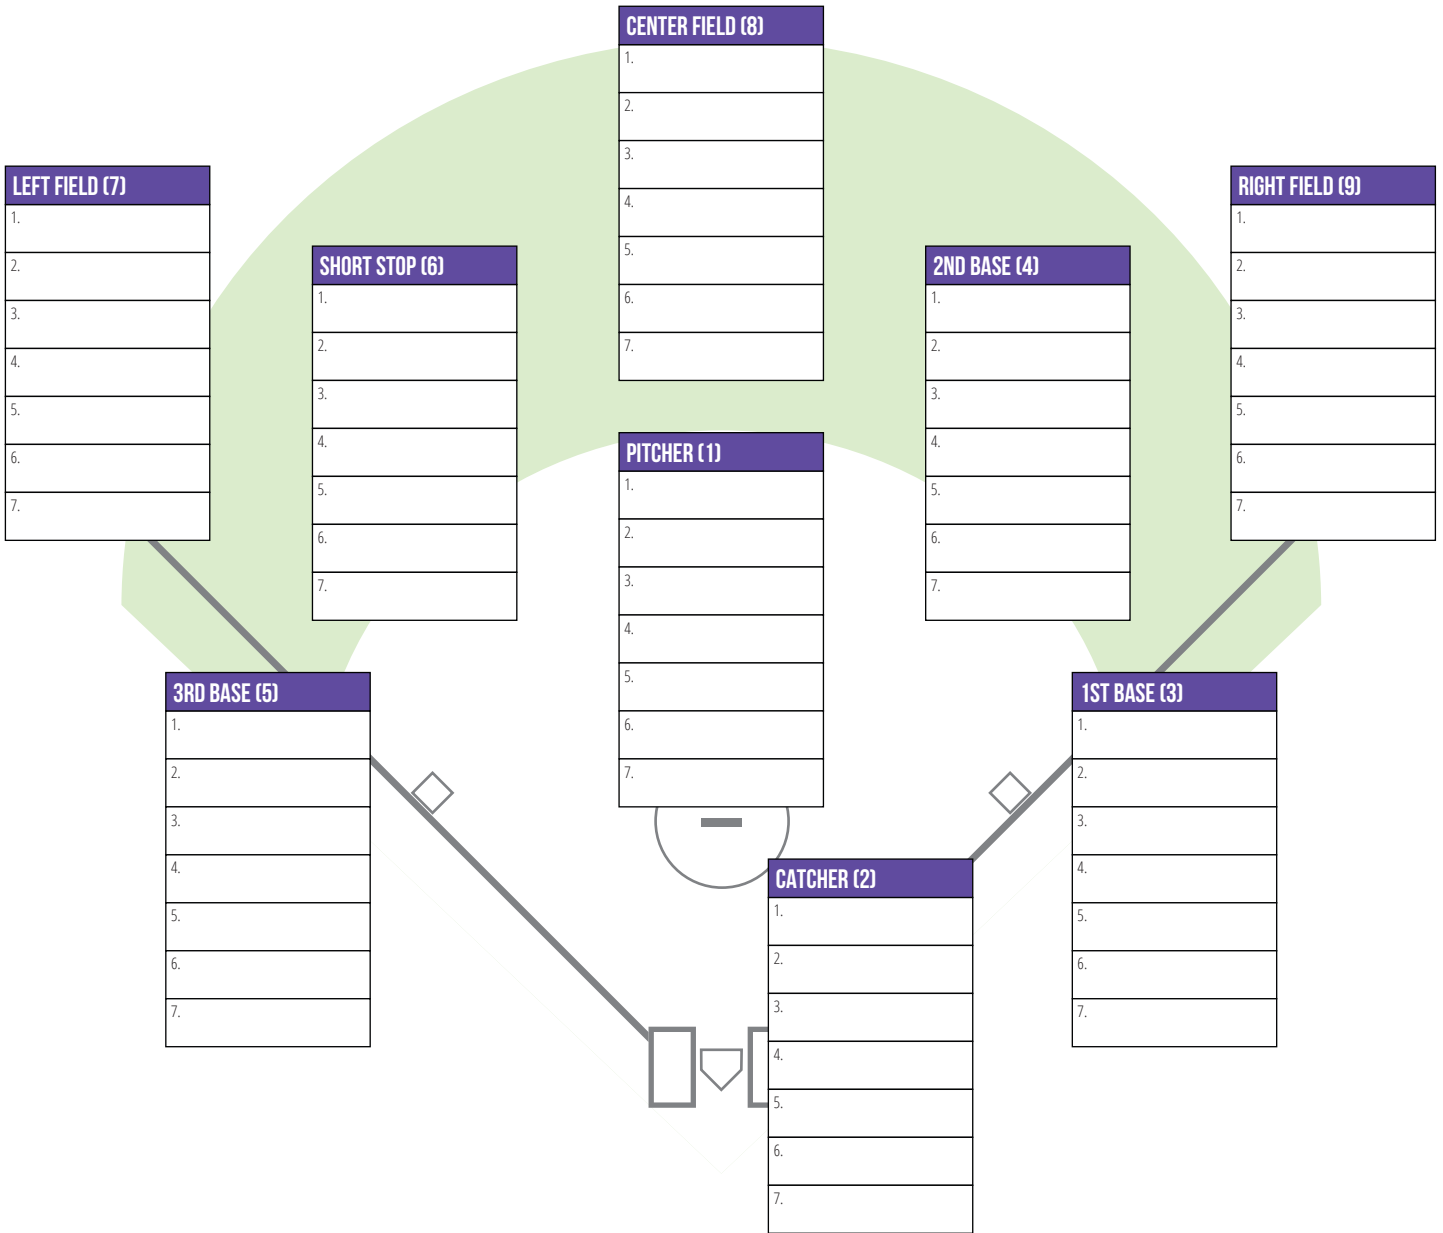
CENTER FIELD (8)
1.
2.
3.
4.
5.
6.
7.

LEFT FIELD (7)
1.
2.
3.
4.
5.
6.
7.

SHORT STOP (6)
1.
2.
3.
4.
5.
6.
7.

2ND BASE (4)
1.
2.
3.
4.
5.
6.
7.

RIGHT FIELD (9)
1.
2.
3.
4.
5.
6.
7.

PITCHER (1)
1.
2.
3.
4.
5.
6.
7.

3RD BASE (5)
1.
2.
3.
4.
5.
6.
7.

1ST BASE (3)
1.
2.
3.
4.
5.
6.
7.

CATCHER (2)
1.
2.
3.
4.
5.
6.
7.